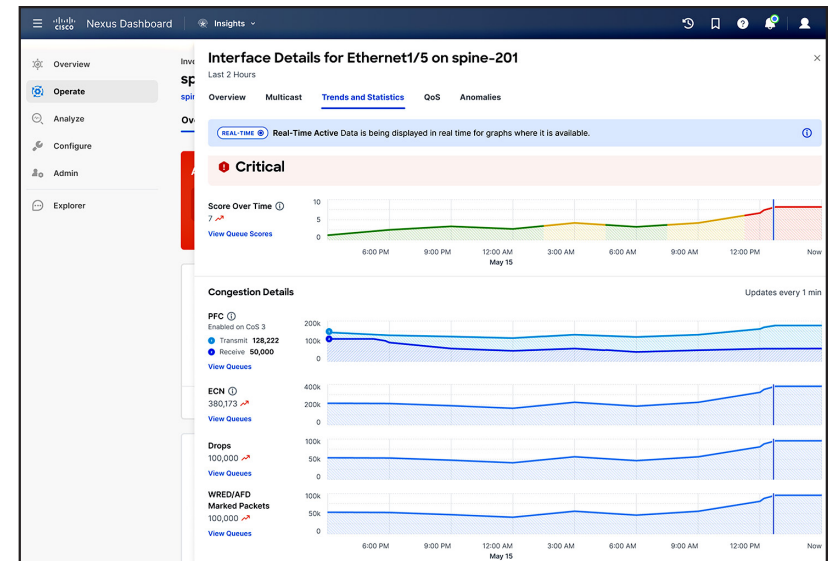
cisco Nexus Dashboard Insights

Overview
Operate
Analyze
Configure
Admin
Explorer

Inve
sp
spi
Ov

Interface Details for Ethernet1/5 on spine-201
Last 2 Hours

Overview Multicast Trends and Statistics QoS Anomalies

REAL-TIME Real-Time Active Data is being displayed in real time for graphs where it is available.

Critical

Score Over Time
7
View Queue Scores

10
5
0
6:00 PM 9:00 PM 12:00 AM May 15 3:00 AM 6:00 AM 9:00 AM 12:00 PM Now

Congestion Details Updates every 1 min

PFC
Enabled on CoS 3
Transmit 128,222
Receive 50,000
View Queues

200k
100k
0

ECN
380,173
View Queues

400k
200k
0

Drops
100,000
View Queues

100k
50k
0

WRED/AFD Marked Packets
100,000
View Queues

100k
50k
0
6:00 PM 9:00 PM 12:00 AM May 15 3:00 AM 6:00 AM 9:00 AM 12:00 PM Now